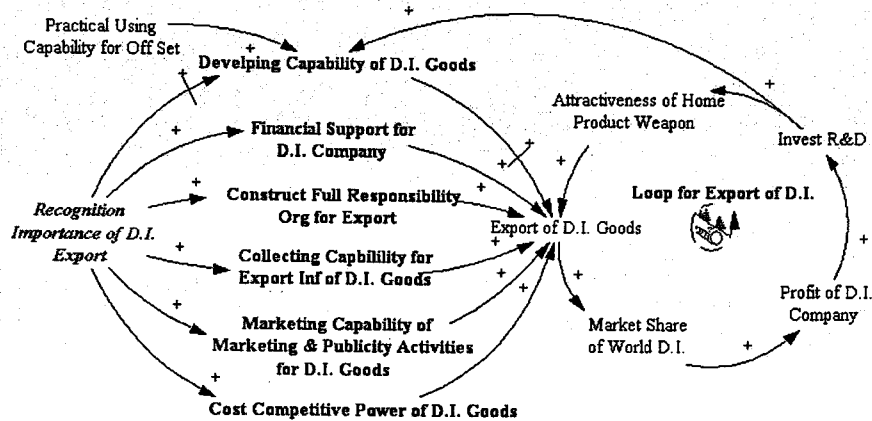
Practical Using Capability for Off Set

+

+

Develping Capability of D.I. Goods

+

Attractiveness of Home Product Weapon

+

Invest R&D

+

Financial Support for D.I. Company

+

+

+

Construct Full Responsibility Org for Export

+

Loop for Export of D.I.

Recognition Importance of D.I. Export

Export of D.I. Goods

+

Collecting Capbility for Export Inf of D.I. Goods

+

+

+

+

Profit of D.I. Company

+

Marketing Capability of Marketing & Publicity Activities for D.I. Goods

+

Market Share of World D.I.

+

+

Cost Competitive Power of D.I. Goods